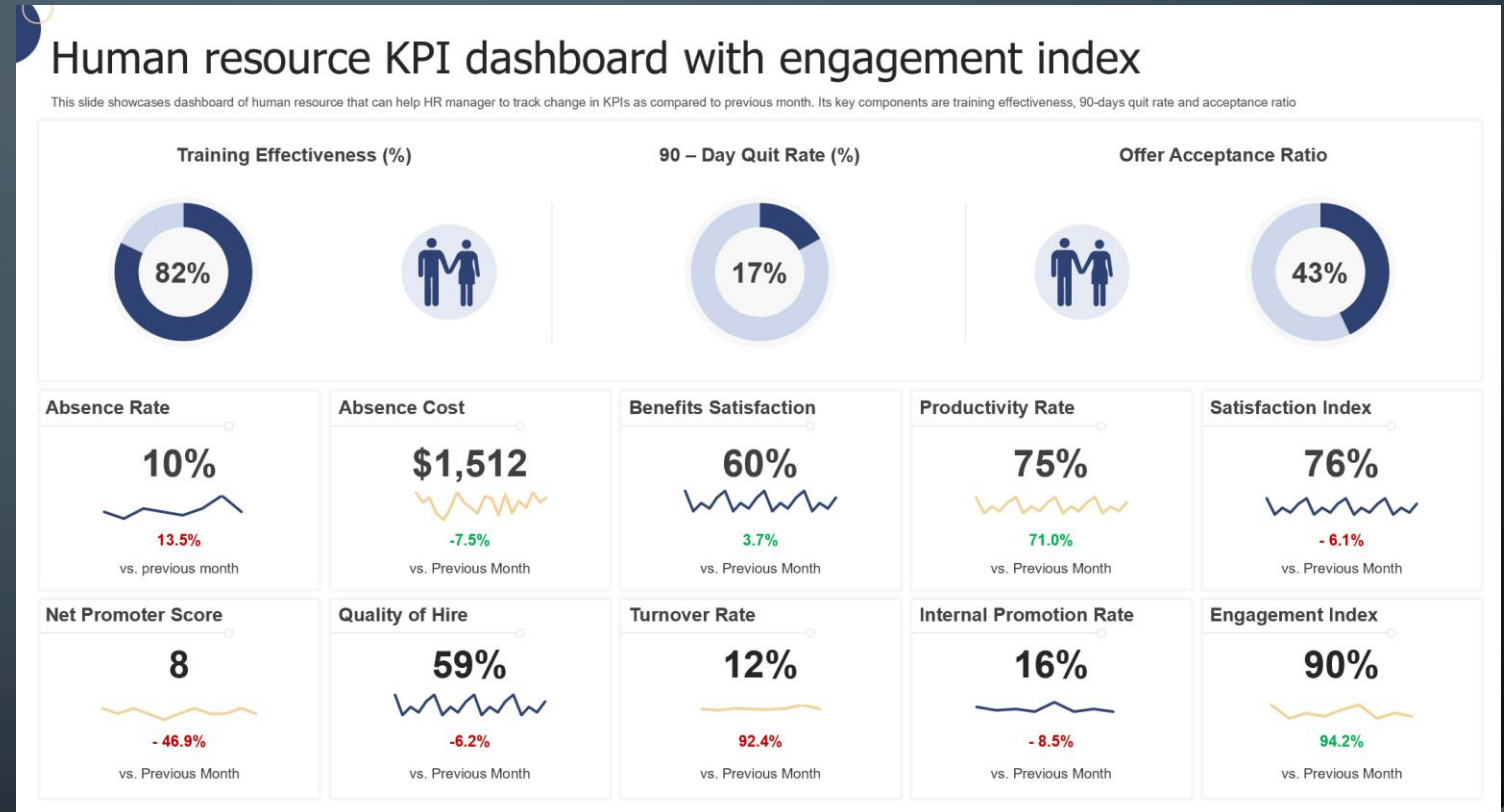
Human resource KPI dashboard with engagement index

This slide showcases dashboard of human resource that can help HR manager to track change in KPIs as compared to previous month. Its key components are training effectiveness, 90-days quit rate and acceptance ratio

Training Effectiveness (%)

82%

90 – Day Quit Rate (%)

17%

Offer Acceptance Ratio

43%

Absence Rate

10%

13.5%

vs. previous month

Absence Cost

$1,512

-7.5%

vs. Previous Month

Benefits Satisfaction

60%

3.7%

vs. Previous Month

Productivity Rate

75%

71.0%

vs. Previous Month

Satisfaction Index

76%

- 6.1%

vs. Previous Month

Net Promoter Score

8

- 46.9%

vs. Previous Month

Quality of Hire

59%

-6.2%

vs. Previous Month

Turnover Rate

12%

92.4%

vs. Previous Month

Internal Promotion Rate

16%

- 8.5%

vs. Previous Month

Engagement Index

90%

94.2%

vs. Previous Month